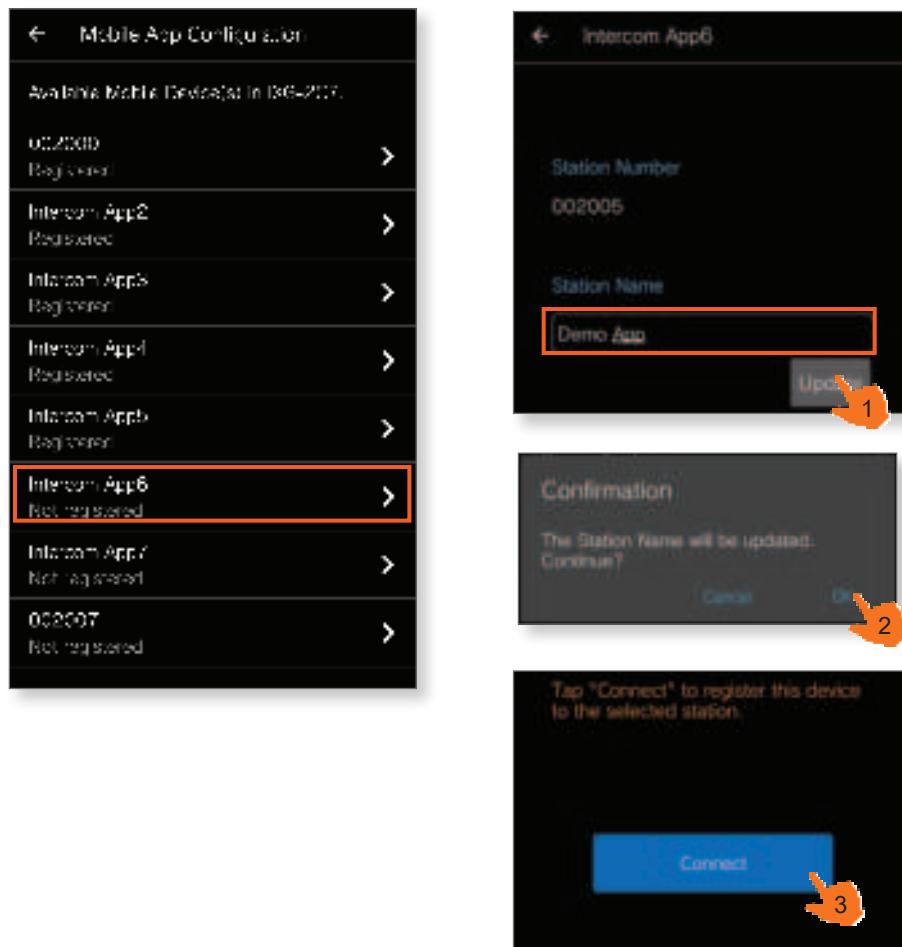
← Mobile App Configuration

Available Mobile Device(s) in IX6-2017

002005
Registered

Intercom App2
Registered

Intercom App3
Registered

Intercom App4
Registered

Intercom App5
Registered

Intercom App6
Not registered

Intercom App7
Not registered

002007
Not registered

← Intercom App6

Station Number

002005

Station Name

Demo App

Update

1

Confirmation

The Station Name will be updated. Continue?

Cancel OK

2

Tap "Connect" to register this device to the selected station.

Connect

3